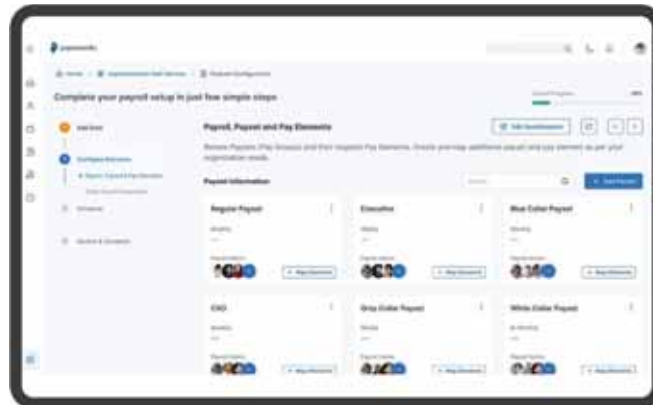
Complete your payroll setup in just few simple steps

Payroll, Payset and Pay Elements

Payroll Information

+ Add Payset

Regular Payset

Executive

Blue Collar Payset

CXO

Grey Collar Payset

White Collar Payset

+ Map Elements

+ Map Elements

+ Map Elements

+ Map Elements

+ Map Elements

+ Map Elements